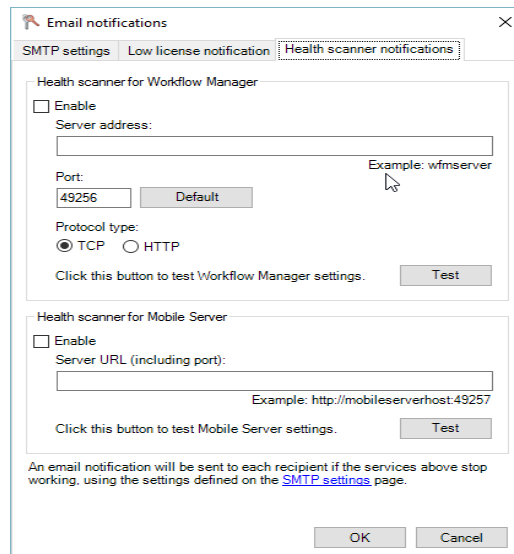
Email notifications

SMTP settings | Low license notification | Health scanner notifications

Health scanner for Workflow Manager

Enable

Server address:

Example: wfmserver

Port:

49256

Default

Protocol type:

TCP

HTTP

Click this button to test Workflow Manager settings.

Test

Health scanner for Mobile Server

Enable

Server URL (including port):

Example: http://mobileserverhost:49257

Click this button to test Mobile Server settings.

Test

An email notification will be sent to each recipient if the services above stop working, using the settings defined on the SMTP settings page.

OK

Cancel